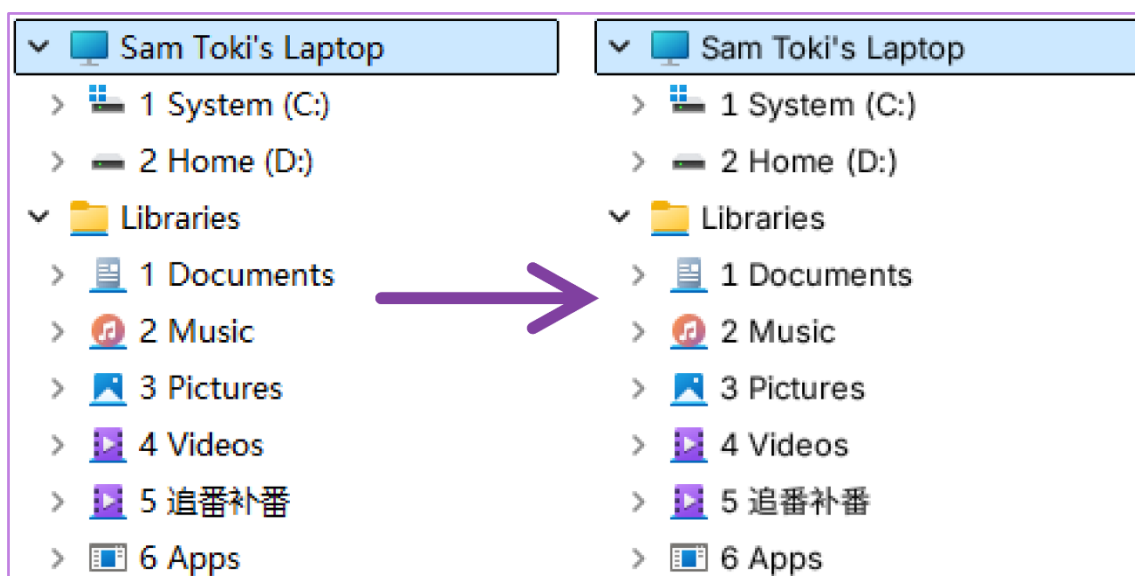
Sam Toki's Laptop
1 System (C:)
2 Home (D:)
Libraries
1 Documents
2 Music
3 Pictures
4 Videos
5 追番补番
6 Apps

Sam Toki's Laptop
1 System (C:)
2 Home (D:)
Libraries
1 Documents
2 Music
3 Pictures
4 Videos
5 追番补番
6 Apps